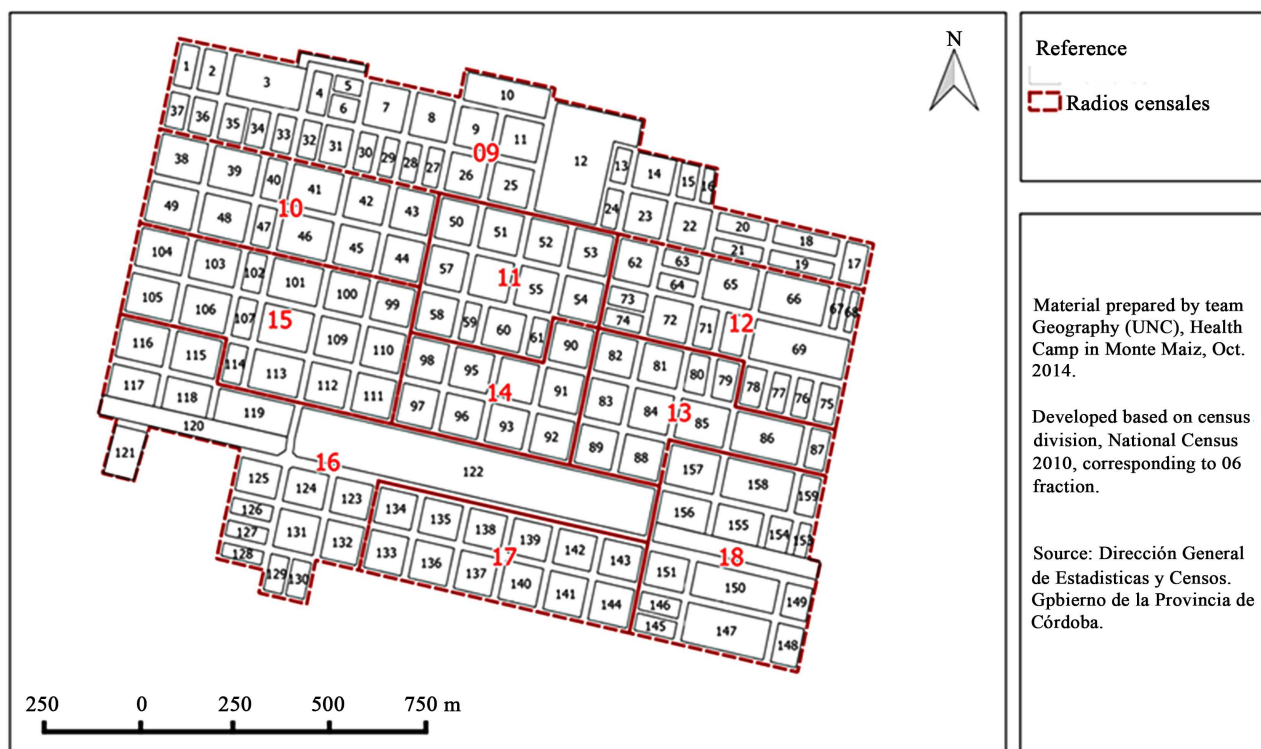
N

Reference

Radios censales

1 2 3 4 5 6 7 8 9 10 11 12 13 14 15 16
37 36 35 34 33 32 31 30 29 28 27 26 25
09
38 39 40 41 42 43
49 48 47 46 45 44
10
50 51 52 53 24 23 22 20 21 18 19 17
57 11 55 54 62 63 64 65 66 67 68
104 103 102 101 100 99
105 106 107 15
58 59 60 61 73 74 72 71 12 69
116 115 114 113 109 110 112 111
117 118 119 120 121
98 95 90 82 81 80 79 78 77 76 75
97 96 14 93 91 92 83 84 13 85 86 87
89 88
16 122
125 124 123 157 158 159
126 127 128 131 132 134 135 138 139 142 143 156 155 154 153
133 136 137 17 140 141 144 18
129 130 151 150 149
146 145 147 148

250 0 250 500 750 m

Material prepared by team Geography (UNC), Health Camp in Monte Maiz, Oct. 2014.

Developed based on census division, National Census 2010, corresponding to 06 fraction.

Source: Dirección General de Estadisticas y Censos. Gpbierno de la Provincia de Córdoba.